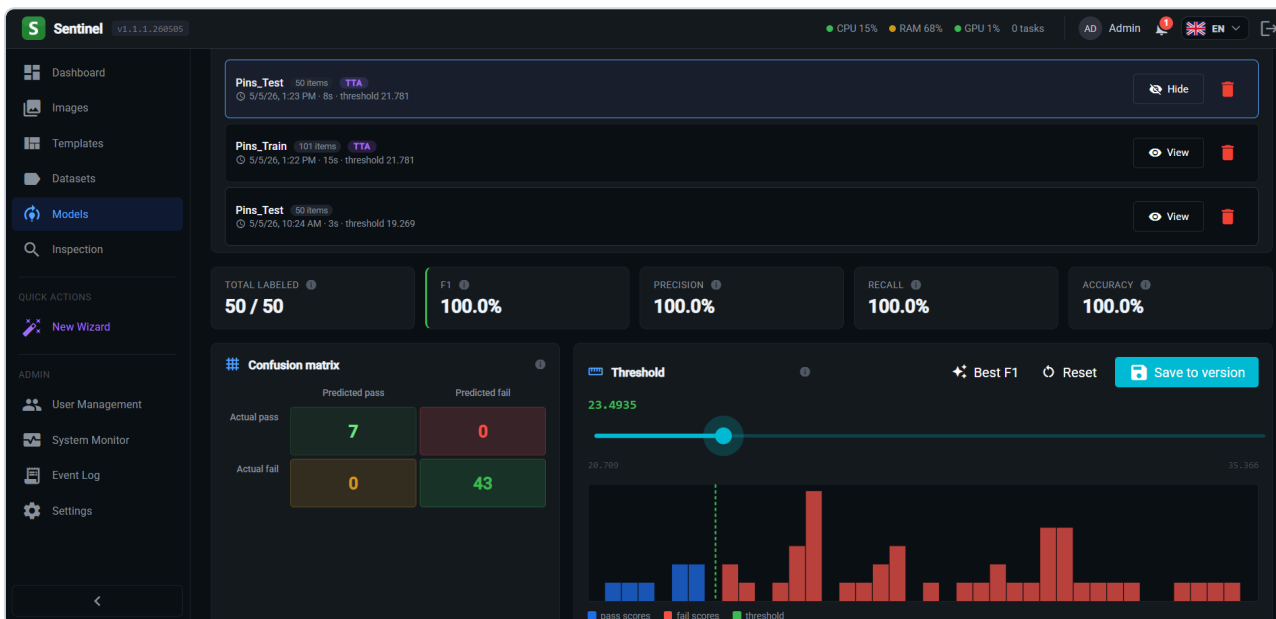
S Sentinel v1.1.1.260505

CPU 15% RAM 68% GPU 1% 0 tasks AD Admin 1 EN

Dashboard
Images
Templates
Datasets
Models
Inspection

QUICK ACTIONS
New Wizard

ADMIN
User Management
System Monitor
Event Log
Settings

Pins_Test 50 items TTA
5/5/26, 1:23 PM · 8s · threshold 21.781
Hide

Pins_Train 101 items TTA
5/5/26, 1:22 PM · 15s · threshold 21.781
View

Pins_Test 50 items
5/5/26, 10:24 AM · 3s · threshold 19.269
View

TOTAL LABELED
50 / 50

F1
100.0%

PRECISION
100.0%

RECALL
100.0%

ACCURACY
100.0%

Confusion matrix

| | Predicted pass | Predicted fail |
|---|---|---|
| Actual pass | 7 | 0 |
| Actual fail | 0 | 43 |

Threshold
Best F1 Reset Save to version

23.4935

20.709 35.366

pass scores fail scores threshold